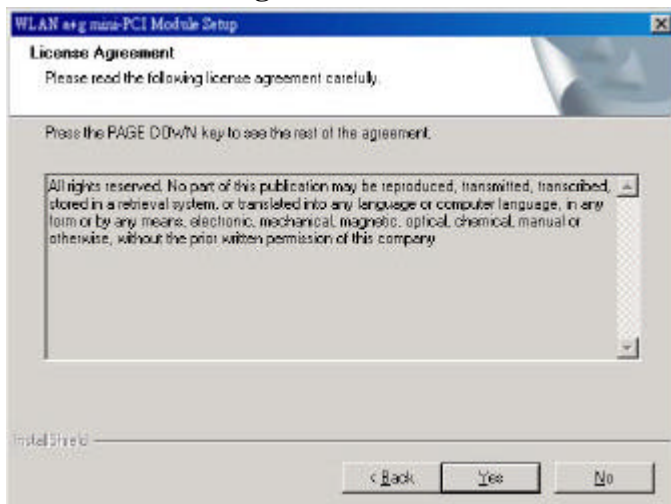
WLAN a+g mini-PCI Module Setup

License Agreement

Please read the following license agreement carefully.

Press the PAGE DOWN key to see the rest of the agreement.

All rights reserved. No part of this publication may be reproduced, transmitted, transcribed, stored in a retrieval system, or translated into any language or computer language, in any form or by any means, electronic, mechanical, magnetic, optical, chemical, manual or otherwise, without the prior written permission of this company.

InstallShield

< Back Yes No